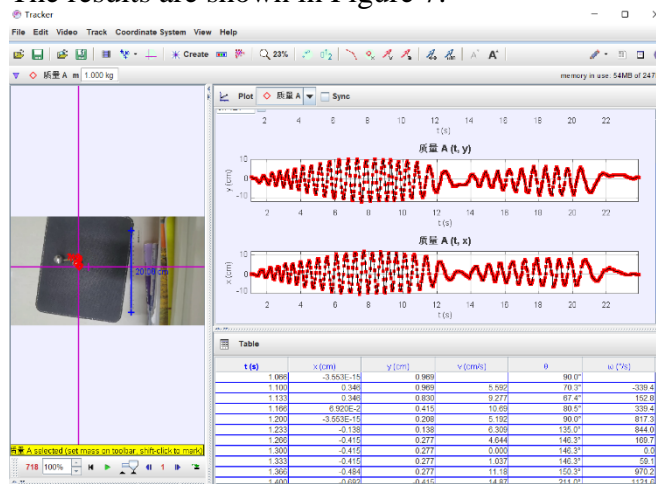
The results are shown in Figure 7.

Tracker

File Edit Video Track Coordinate System View Help

Create 23%

质量 A m 1.000 kg

memory in use: 54MB of 247

Plot 质量 A Sync

2 4 6 8 10 12 14 16 18 20 22
t (s)

质量 A (t, y)

10
0
-10
y (cm)

2 4 6 8 10 12 14 16 18 20 22
t (s)

质量 A (t, x)

10
0
-10
x (cm)

2 4 6 8 10 12 14 16 18 20 22
t (s)

20.00 cm

Table

| t (s) | x (cm) | y (cm) | v (cm/s) | θ | ω (°/s) |
|---|---|---|---|---|---|
| 1.066 | -3.553E-15 | 0.969 | | 90.0° | |
| 1.100 | 0.346 | 0.969 | 5.592 | 70.3° | -339.4 |
| 1.133 | 0.346 | 0.830 | 9.277 | 67.4° | 152.8 |
| 1.166 | 6.920E-2 | 0.415 | 10.69 | 80.5° | 339.4 |
| 1.200 | -3.553E-15 | 0.208 | 5.192 | 90.0° | 817.3 |
| 1.233 | -0.138 | 0.138 | 6.309 | 135.0° | 844.0 |
| 1.266 | -0.415 | 0.277 | 4.644 | 146.3° | 169.7 |
| 1.300 | -0.415 | 0.277 | 0.000 | 146.3° | 0.0 |
| 1.333 | -0.415 | 0.277 | 1.037 | 146.3° | 59.1 |
| 1.366 | -0.484 | 0.277 | 11.18 | 150.3° | 970.2 |
| 1.400 | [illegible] | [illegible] | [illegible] | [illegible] | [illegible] |

质量 A selected (set mass on toolbar, shift-click to mark)

718 100%